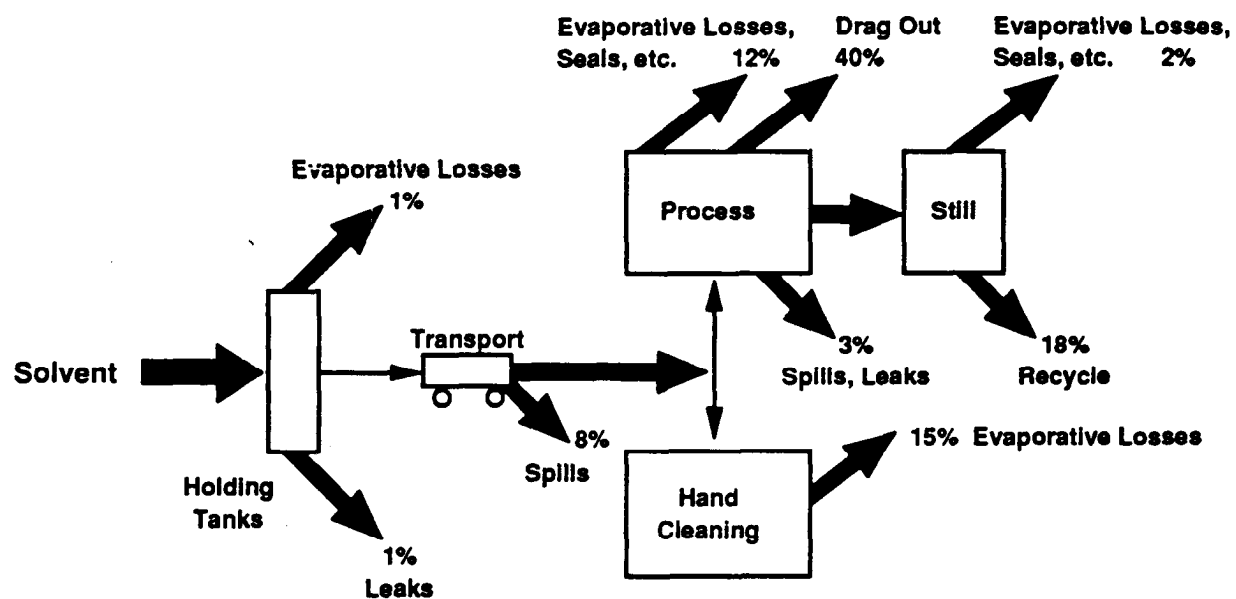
Evaporative Losses, Seals, etc. 12%

Drag Out 40%

Evaporative Losses, Seals, etc. 2%

Evaporative Losses 1%

Process

Still

Transport

Solvent

3% Spills, Leaks

18% Recycle

8% Spills

15% Evaporative Losses

Holding Tanks

Hand Cleaning

1% Leaks